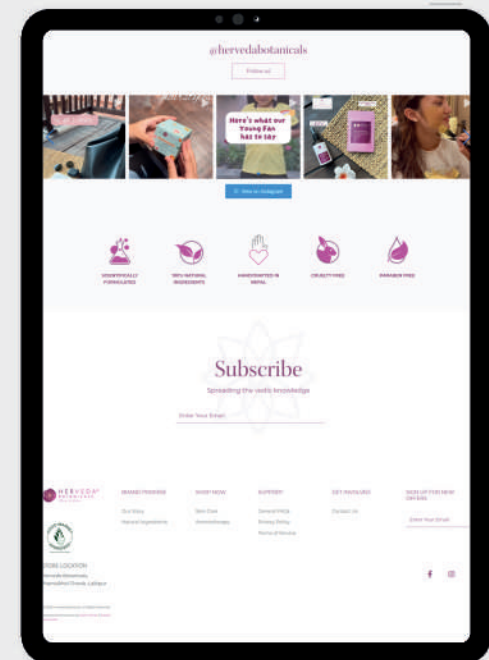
@hervedabotanicals

Follow us

Here's what our Young Fan has to say

View on Instagram

SCIENTIFICALLY FORMULATED

100% NATURAL INGREDIENTS

HANDCRAFTED IN NEPAL

CRUELTY FREE

PARABEN FREE

Subscribe

Spreading the vedic knowledge

Enter Your Email

HERVEDA BOTANICALS

BRAND PROMISE

Our Story

Natural Ingredients

SHOP NOW

Skin Care

Aromatherapy

SUPPORT

General FAQs

Privacy Policy

Terms of Service

GET IN TOUCH

Contact Us

SIGN UP FOR NEW OFFERS

Enter Your Email

STORE LOCATION

Herveda Botanicals

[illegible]

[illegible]